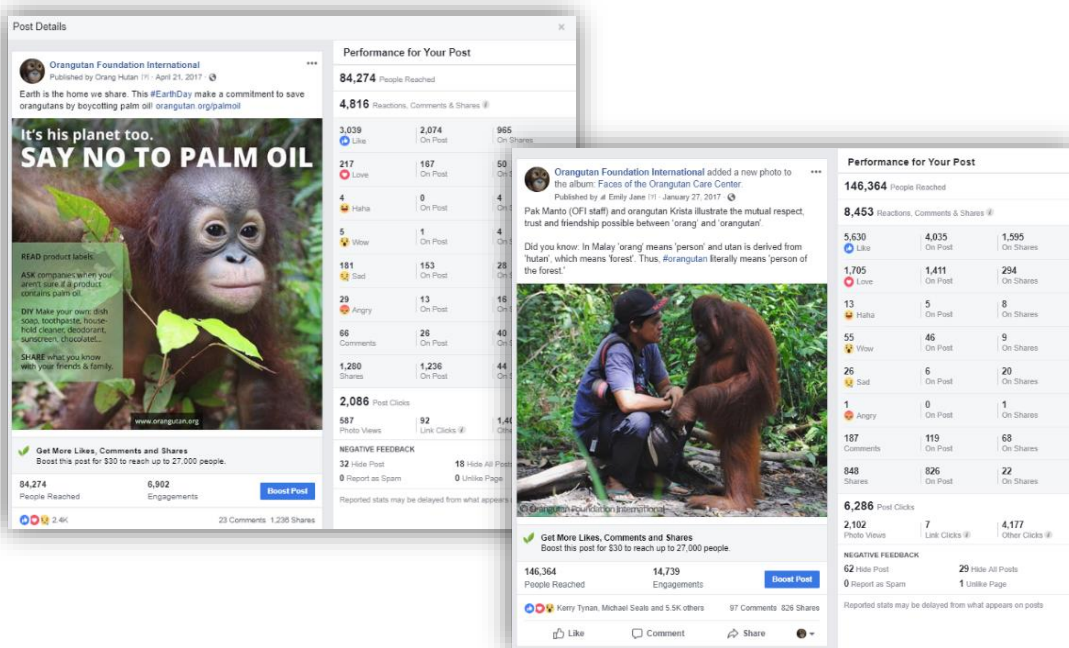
Post Details

Orangutan Foundation International
Published by Orang Hutan · April 21, 2017 ·

Earth is the home we share. This #EarthDay make a commitment to save orangutans by boycotting palm oil! orangutan.org/palmoil

It's his planet too.
SAY NO TO PALM OIL

READ product labels.
ASK companies when you aren't sure if a product contains palm oil.
DIY Make your own: dish soap, toothpaste, household cleaner, deodorant, sunscreen, chocolate!...
SHARE what you know with your friends & family.

www.orangutan.org

Get More Likes, Comments and Shares
Boost this post for $30 to reach up to 27,000 people.

84,274
People Reached

6,902
Engagements

Boost Post

2.4K

23 Comments 1,236 Shares

Performance for Your Post

84,274 People Reached

4,816 Reactions, Comments & Shares

| | | |
|---|---|---|
| 3,039 Like | 2,074 On Post | 965 On Shares |
| 217 Love | 167 On Post | 50 |
| 4 Haha | 0 On Post | 4 |
| 5 Wow | 1 On Post | 4 |
| 181 Sad | 153 On Post | 28 |
| 29 Angry | 13 On Post | 16 |
| 66 Comments | 26 On Post | 40 |
| 1,280 Shares | 1,236 On Post | 44 |

2,086 Post Clicks

| | | |
|---|---|---|
| 587 Photo Views | 92 Link Clicks | 1,4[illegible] Oth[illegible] |

NEGATIVE FEEDBACK
32 Hide Post
18 Hide All Post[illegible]
0 Report as Spam
0 Unlike Page

Reported stats may be delayed from what appears

Orangutan Foundation International added a new photo to the album: Faces of the Orangutan Care Center.
Published by Emily Jane · January 27, 2017 ·

Pak Manto (OFI staff) and orangutan Krista illustrate the mutual respect, trust and friendship possible between 'orang' and 'orangutan'.

Did you know: In Malay 'orang' means 'person' and utan is derived from 'hutan', which means 'forest'. Thus, #orangutan literally means 'person of the forest.'

© Orangutan Foundation International

Get More Likes, Comments and Shares
Boost this post for $30 to reach up to 27,000 people.

146,364
People Reached

14,739
Engagements

Boost Post

Kerry Tynan, Michael Seals and 5.5K others
97 Comments 826 Shares

Like Comment Share

Performance for Your Post

146,364 People Reached

8,453 Reactions, Comments & Shares

| | | |
|---|---|---|
| 5,630 Like | 4,035 On Post | 1,595 On Shares |
| 1,705 Love | 1,411 On Post | 294 On Shares |
| 13 Haha | 5 On Post | 8 On Shares |
| 55 Wow | 46 On Post | 9 On Shares |
| 26 Sad | 6 On Post | 20 On Shares |
| 1 Angry | 0 On Post | 1 On Shares |
| 187 Comments | 119 On Post | 68 On Shares |
| 848 Shares | 826 On Post | 22 On Shares |

6,286 Post Clicks

| | | |
|---|---|---|
| 2,102 Photo Views | 7 Link Clicks | 4,177 Other Clicks |

NEGATIVE FEEDBACK
62 Hide Post
29 Hide All Posts
0 Report as Spam
1 Unlike Page

Reported stats may be delayed from what appears on posts